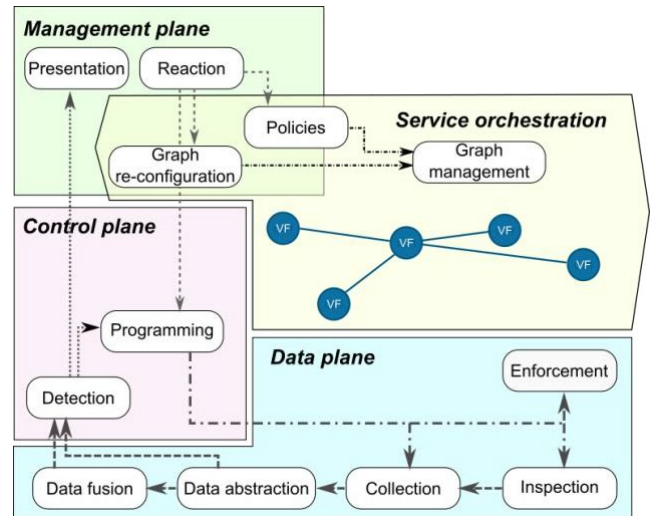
Management plane

Presentation

Reaction

Policies

Service orchestration

Graph re-configuration

Graph management

Control plane

VF

VF

VF

VF

VF

Programming

Data plane

Enforcement

Detection

Data fusion

Data abstraction

Collection

Inspection